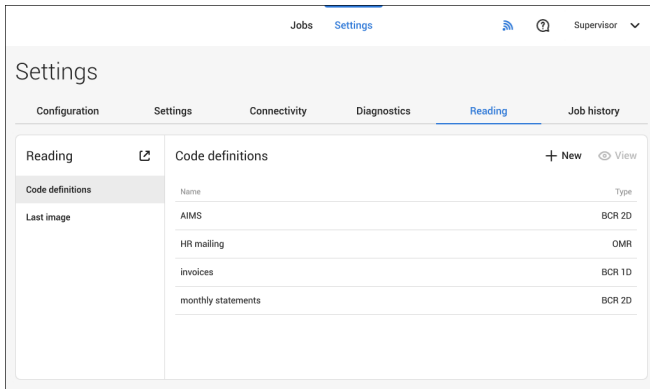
Jobs Settings Supervisor

Settings

Configuration Settings Connectivity Diagnostics Reading Job history

Reading

Code definitions

Last image

Code definitions

+ New View

| Name | Type |
|---|---|
| AIMS | BCR 2D |
| HR mailing | OMR |
| invoices | BCR 1D |
| monthly statements | BCR 2D |